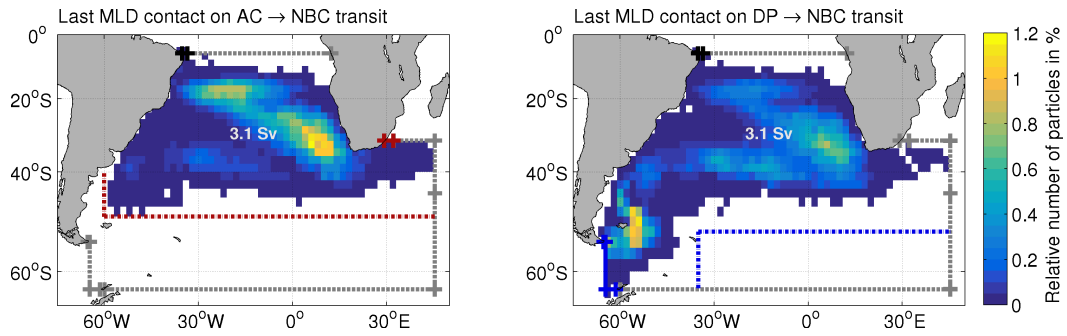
Last MLD contact on AC → NBC transit

0°
20°S
40°S
60°S
60°W
30°W
0°
30°E
3.1 Sv

Last MLD contact on DP → NBC transit

0°
20°S
40°S
60°S
60°W
30°W
0°
30°E
3.1 Sv

Relative number of particles in %
1.2
1
0.8
0.6
0.4
0.2
0